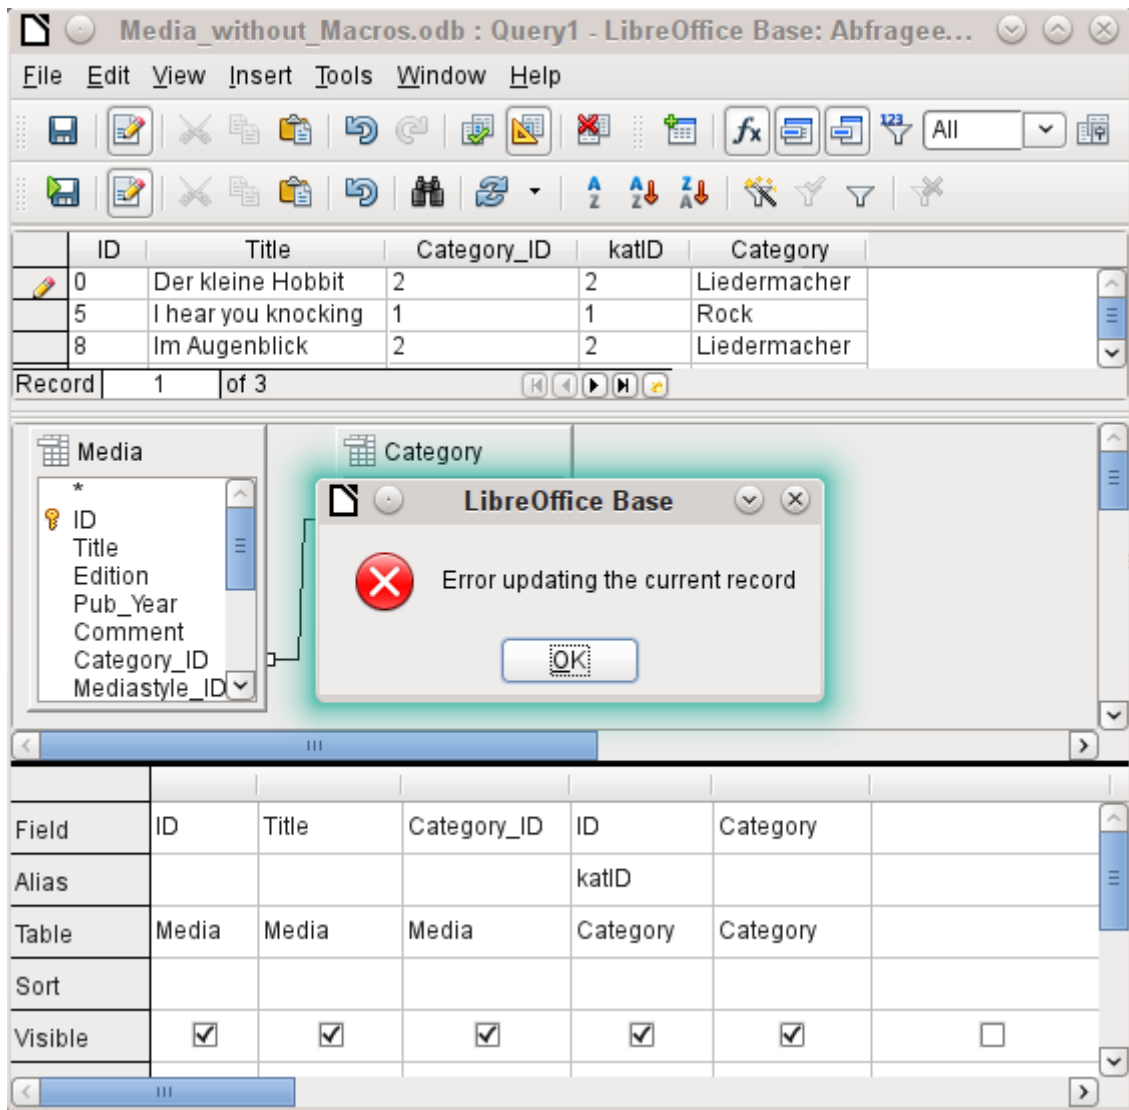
Media_without_Macros.odb : Query1 - LibreOffice Base: Abfragee...

File Edit View Insert Tools Window Help

All

| | ID | Title | Category_ID | katID | Category |
|---|---|---|---|---|---|
| | 0 | Der kleine Hobbit | 2 | 2 | Liedermacher |
| | 5 | I hear you knocking | 1 | 1 | Rock |
| | 8 | Im Augenblick | 2 | 2 | Liedermacher |

Record 1 of 3

Media
*
ID
Title
Edition
Pub_Year
Comment
Category_ID
Mediastyle_ID

Category

LibreOffice Base

Error updating the current record

OK

| | | | | | | |
|---|---|---|---|---|---|---|
| Field | ID | Title | Category_ID | ID | Category | |
| Alias | | | | katID | | |
| Table | Media | Media | Media | Category | Category | |
| Sort | | | | | | |
| Visible | ☑ | ☑ | ☑ | ☑ | ☑ | ☐ |